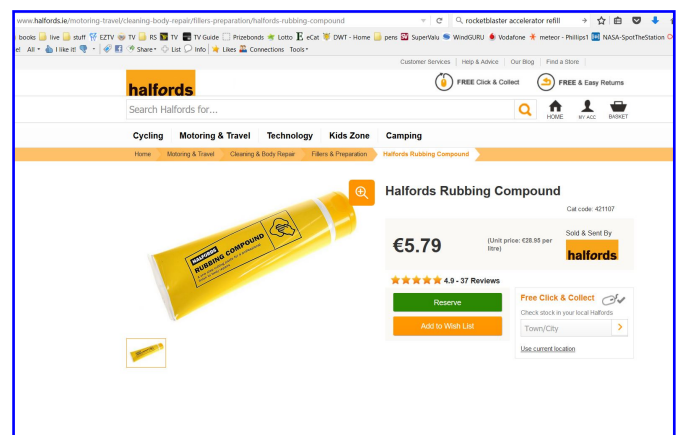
www.halfords.ie/motoring-travel/cleaning-body-repair/fillers-preparation/halfords-rubbing-compound

rocketblaster accelerator refill

books live stuff EZTV TV RS TV TV Guide Prizebonds Lotto eCat DWT - Home pens SuperValu WindGURU Vodafone meteor - Phillips1 NASA-SpotTheStation

e! All I like it! Share List Info Likes Connections Tools

Customer Services | Help & Advice | Our Blog | Find a Store

halfords

FREE Click & Collect

FREE & Easy Returns

Search Halfords for...

HOME MY ACC BASKET

Cycling Motoring & Travel Technology Kids Zone Camping

Home Motoring & Travel Cleaning & Body Repair Fillers & Preparation Halfords Rubbing Compound

HALFORDS RUBBING COMPOUND

Halfords Rubbing Compound

Cat code: 421107

€5.79

(Unit price: €28.95 per litre)

Sold & Sent By

halfords

4.9 - 37 Reviews

Reserve

Add to Wish List

Free Click & Collect

Check stock in your local Halfords

Town/City

Use current location